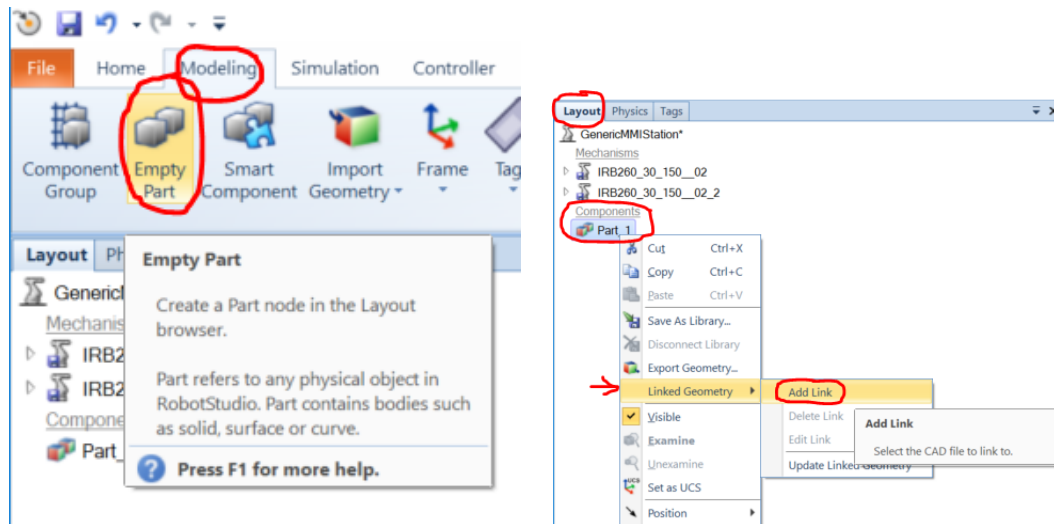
File Home Modeling Simulation Controller

Component Group

Empty Part

Smart Component

Import Geometry

Frame

Tag

Layout Ph

GenericI

Mechanis

IRB2

IRB2

Compone

Part_

Empty Part

Create a Part node in the Layout browser.

Part refers to any physical object in RobotStudio. Part contains bodies such as solid, surface or curve.

Press F1 for more help.

Layout Physics Tags

GenericMMIStation*

Mechanisms

IRB260_30_150__02

IRB260_30_150__02_2

Components

Part_1

Cut Ctrl+X

Copy Ctrl+C

Paste Ctrl+V

Save As Library...

Disconnect Library

Export Geometry...

Linked Geometry

Visible

Examine

Unexamine

Set as UCS

Position

Add Link

Delete Link

Edit Link

Update Linked Geometry

Add Link

Select the CAD file to link to.